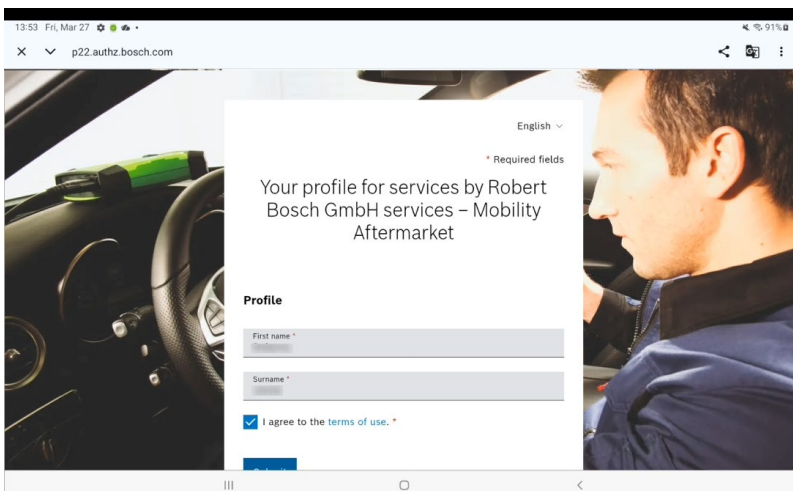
13:53 Fri, Mar 27

91%

p22.authz.bosch.com

English

* Required fields

Your profile for services by Robert Bosch GmbH services – Mobility Aftermarket

Profile

First name *

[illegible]

Surname *

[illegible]

I agree to the terms of use. *

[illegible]